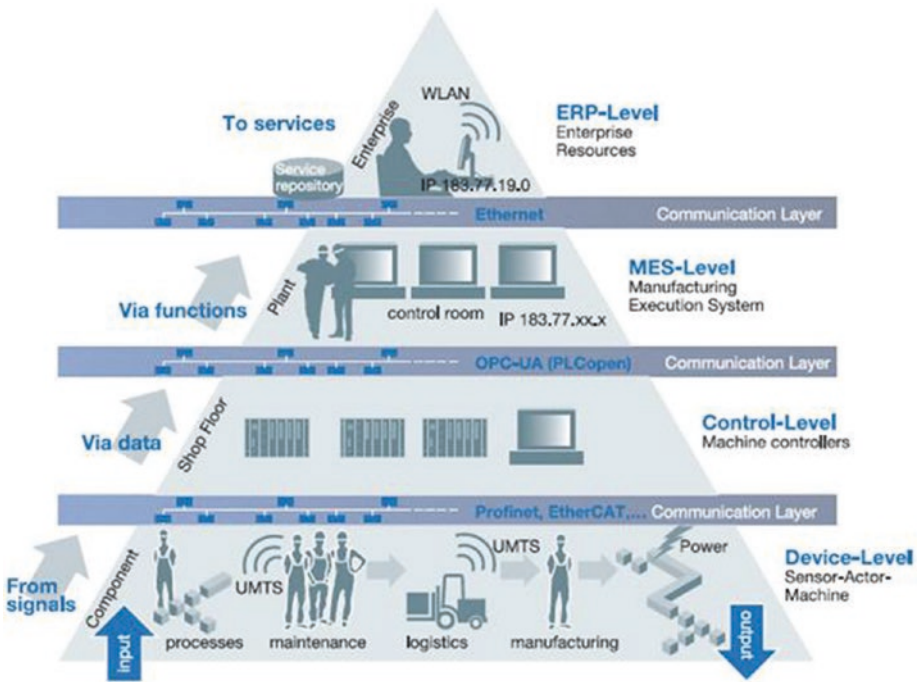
To services

Enterprise

WLAN

Service repository

IP 183.77.19.0

ERP-Level
Enterprise Resources

Ethernet

Communication Layer

Via functions

Plant

control room

IP 183.77.xx.x

MES-Level
Manufacturing Execution System

OPC-UA (PLCopen)

Communication Layer

Via data

Shop Floor

Control-Level
Machine controllers

Profinet, EtherCAT,...

Communication Layer

From signals

Component

UMTS

UMTS

Power

Device-Level
Sensor-Actor-Machine

input

processes

maintenance

logistics

manufacturing

output